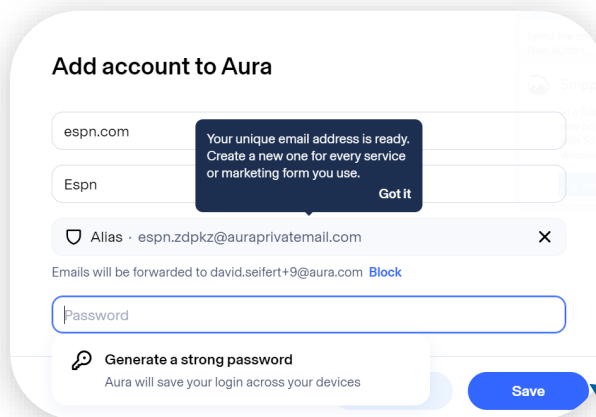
Add account to Aura

espn.com

Espn

Your unique email address is ready. Create a new one for every service or marketing form you use.

Got it

Alias · espn.zdpkz@auraprivatemail.com

Emails will be forwarded to david.seifert+9@aura.com Block

Password

Generate a strong password

Aura will save your login across your devices

Save